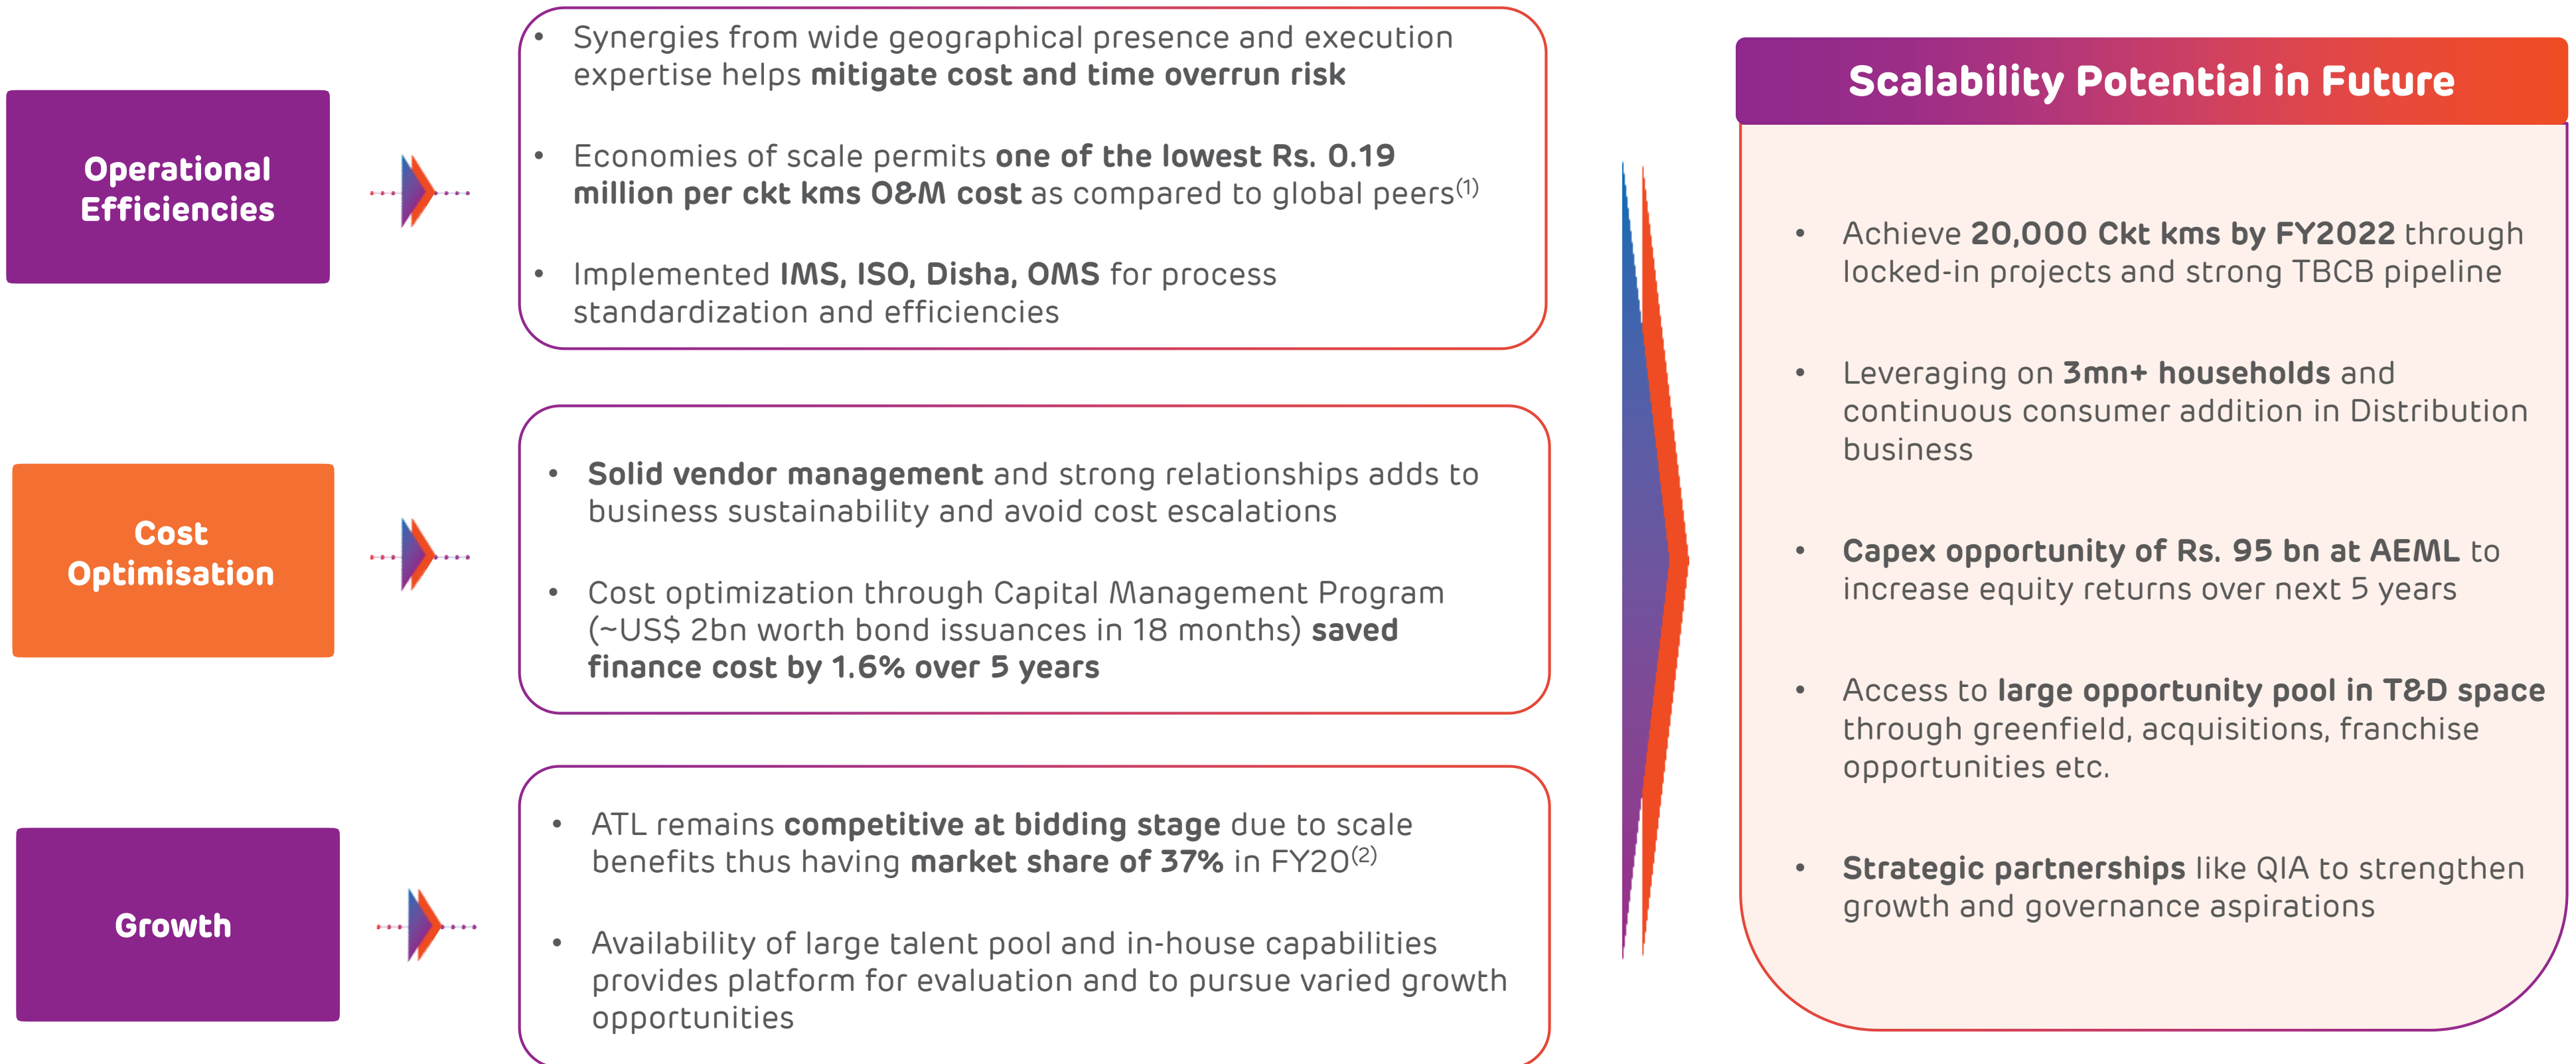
Operational Efficiencies

- Synergies from wide geographical presence and execution expertise helps mitigate cost and time overrun risk
- Economies of scale permits one of the lowest Rs. 0.19 million per ckt kms O&M cost as compared to global peers$^{(1)}$
- Implemented IMS, ISO, Disha, OMS for process standardization and efficiencies

Cost Optimisation

- Solid vendor management and strong relationships adds to business sustainability and avoid cost escalations
- Cost optimization through Capital Management Program (~US$ 2bn worth bond issuances in 18 months) saved finance cost by 1.6% over 5 years

Growth

- ATL remains competitive at bidding stage due to scale benefits thus having market share of 37% in FY20$^{(2)}$
- Availability of large talent pool and in-house capabilities provides platform for evaluation and to pursue varied growth opportunities

Scalability Potential in Future

- Achieve 20,000 Ckt kms by FY2022 through locked-in projects and strong TBCB pipeline
- Leveraging on 3mn+ households and continuous consumer addition in Distribution business
- Capex opportunity of Rs. 95 bn at AEML to increase equity returns over next 5 years
- Access to large opportunity pool in T&D space through greenfield, acquisitions, franchise opportunities etc.
- Strategic partnerships like QIA to strengthen growth and governance aspirations